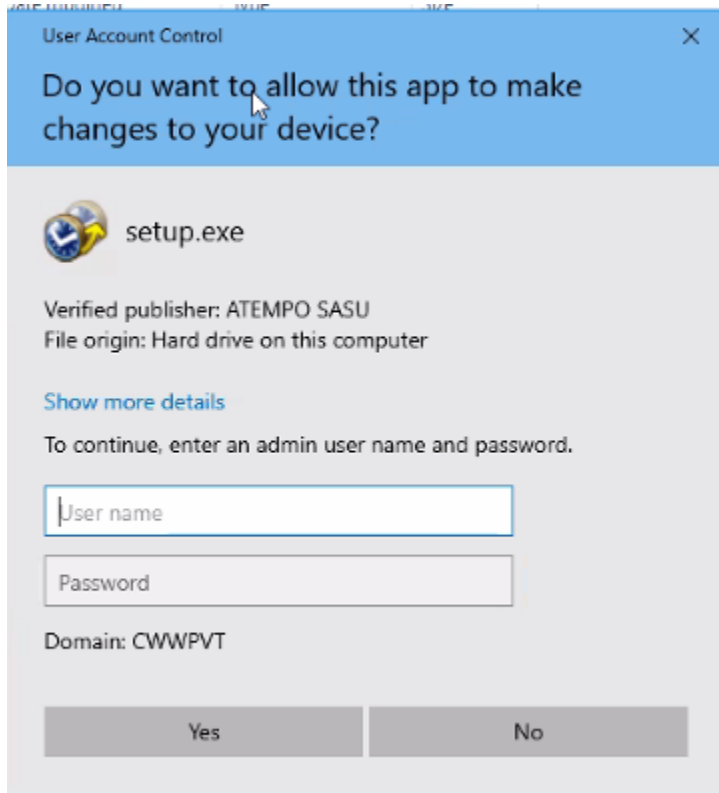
User Account Control

×

Do you want to allow this app to make changes to your device?

setup.exe

Verified publisher: ATEMPO SASU
File origin: Hard drive on this computer

Show more details

To continue, enter an admin user name and password.

User name

Password

Domain: CWWPVT

Yes

No